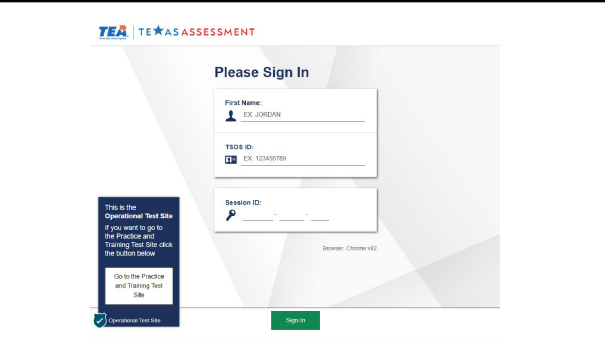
TEA | TEXAS ASSESSMENT

Please Sign In

First Name:
EX: JORDAN

TSDS ID:
EX: 123456789

Session ID:
- -

Browser: Chrome v92

This is the Operational Test Site
If you want to go to the Practice and Training Test Site click the button below

Go to the Practice and Training Test Site

Operational Test Site

Sign In